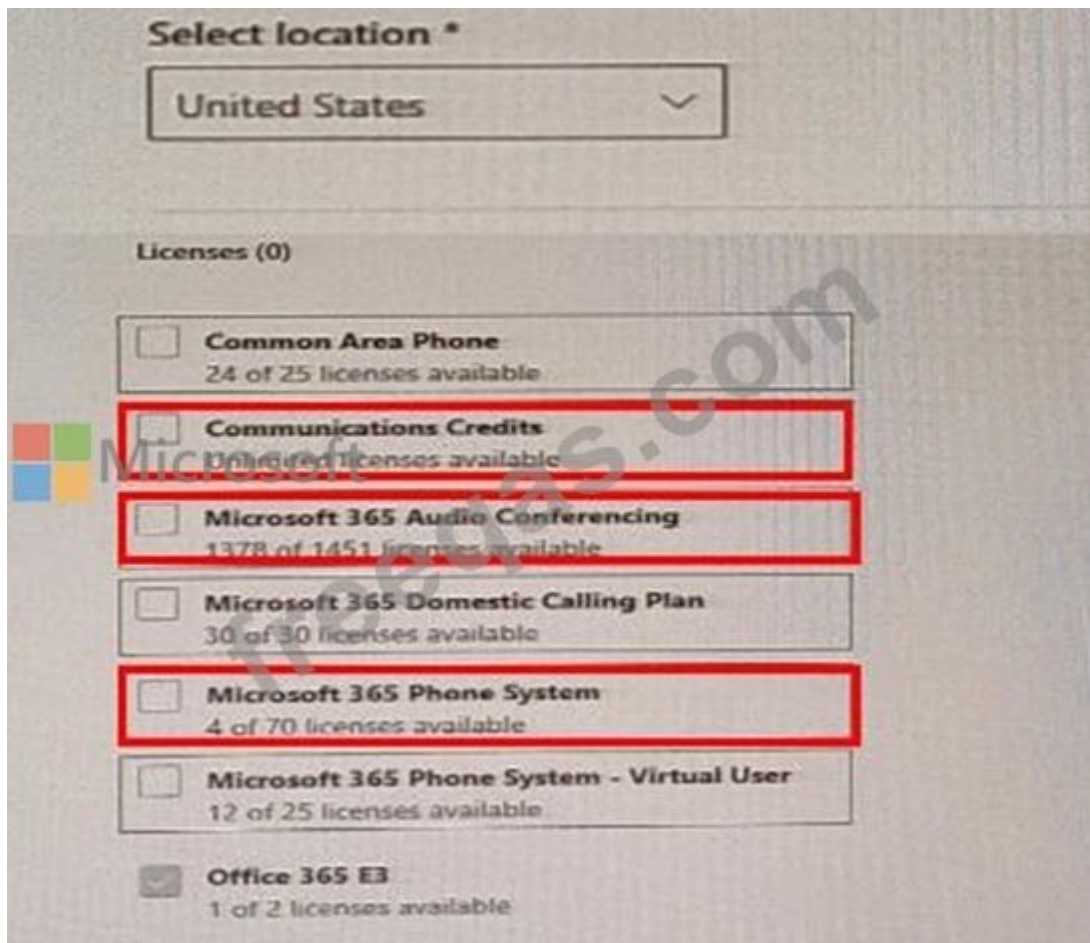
Select location *

United States

Licenses (0)

Common Area Phone
24 of 25 licenses available

Communications Credits
Unlimited licenses available

Microsoft 365 Audio Conferencing
1378 of 1451 licenses available

Microsoft 365 Domestic Calling Plan
30 of 30 licenses available

Microsoft 365 Phone System
4 of 70 licenses available

Microsoft 365 Phone System - Virtual User
12 of 25 licenses available

Office 365 E3
1 of 2 licenses available

Microsoft

freeqas.com